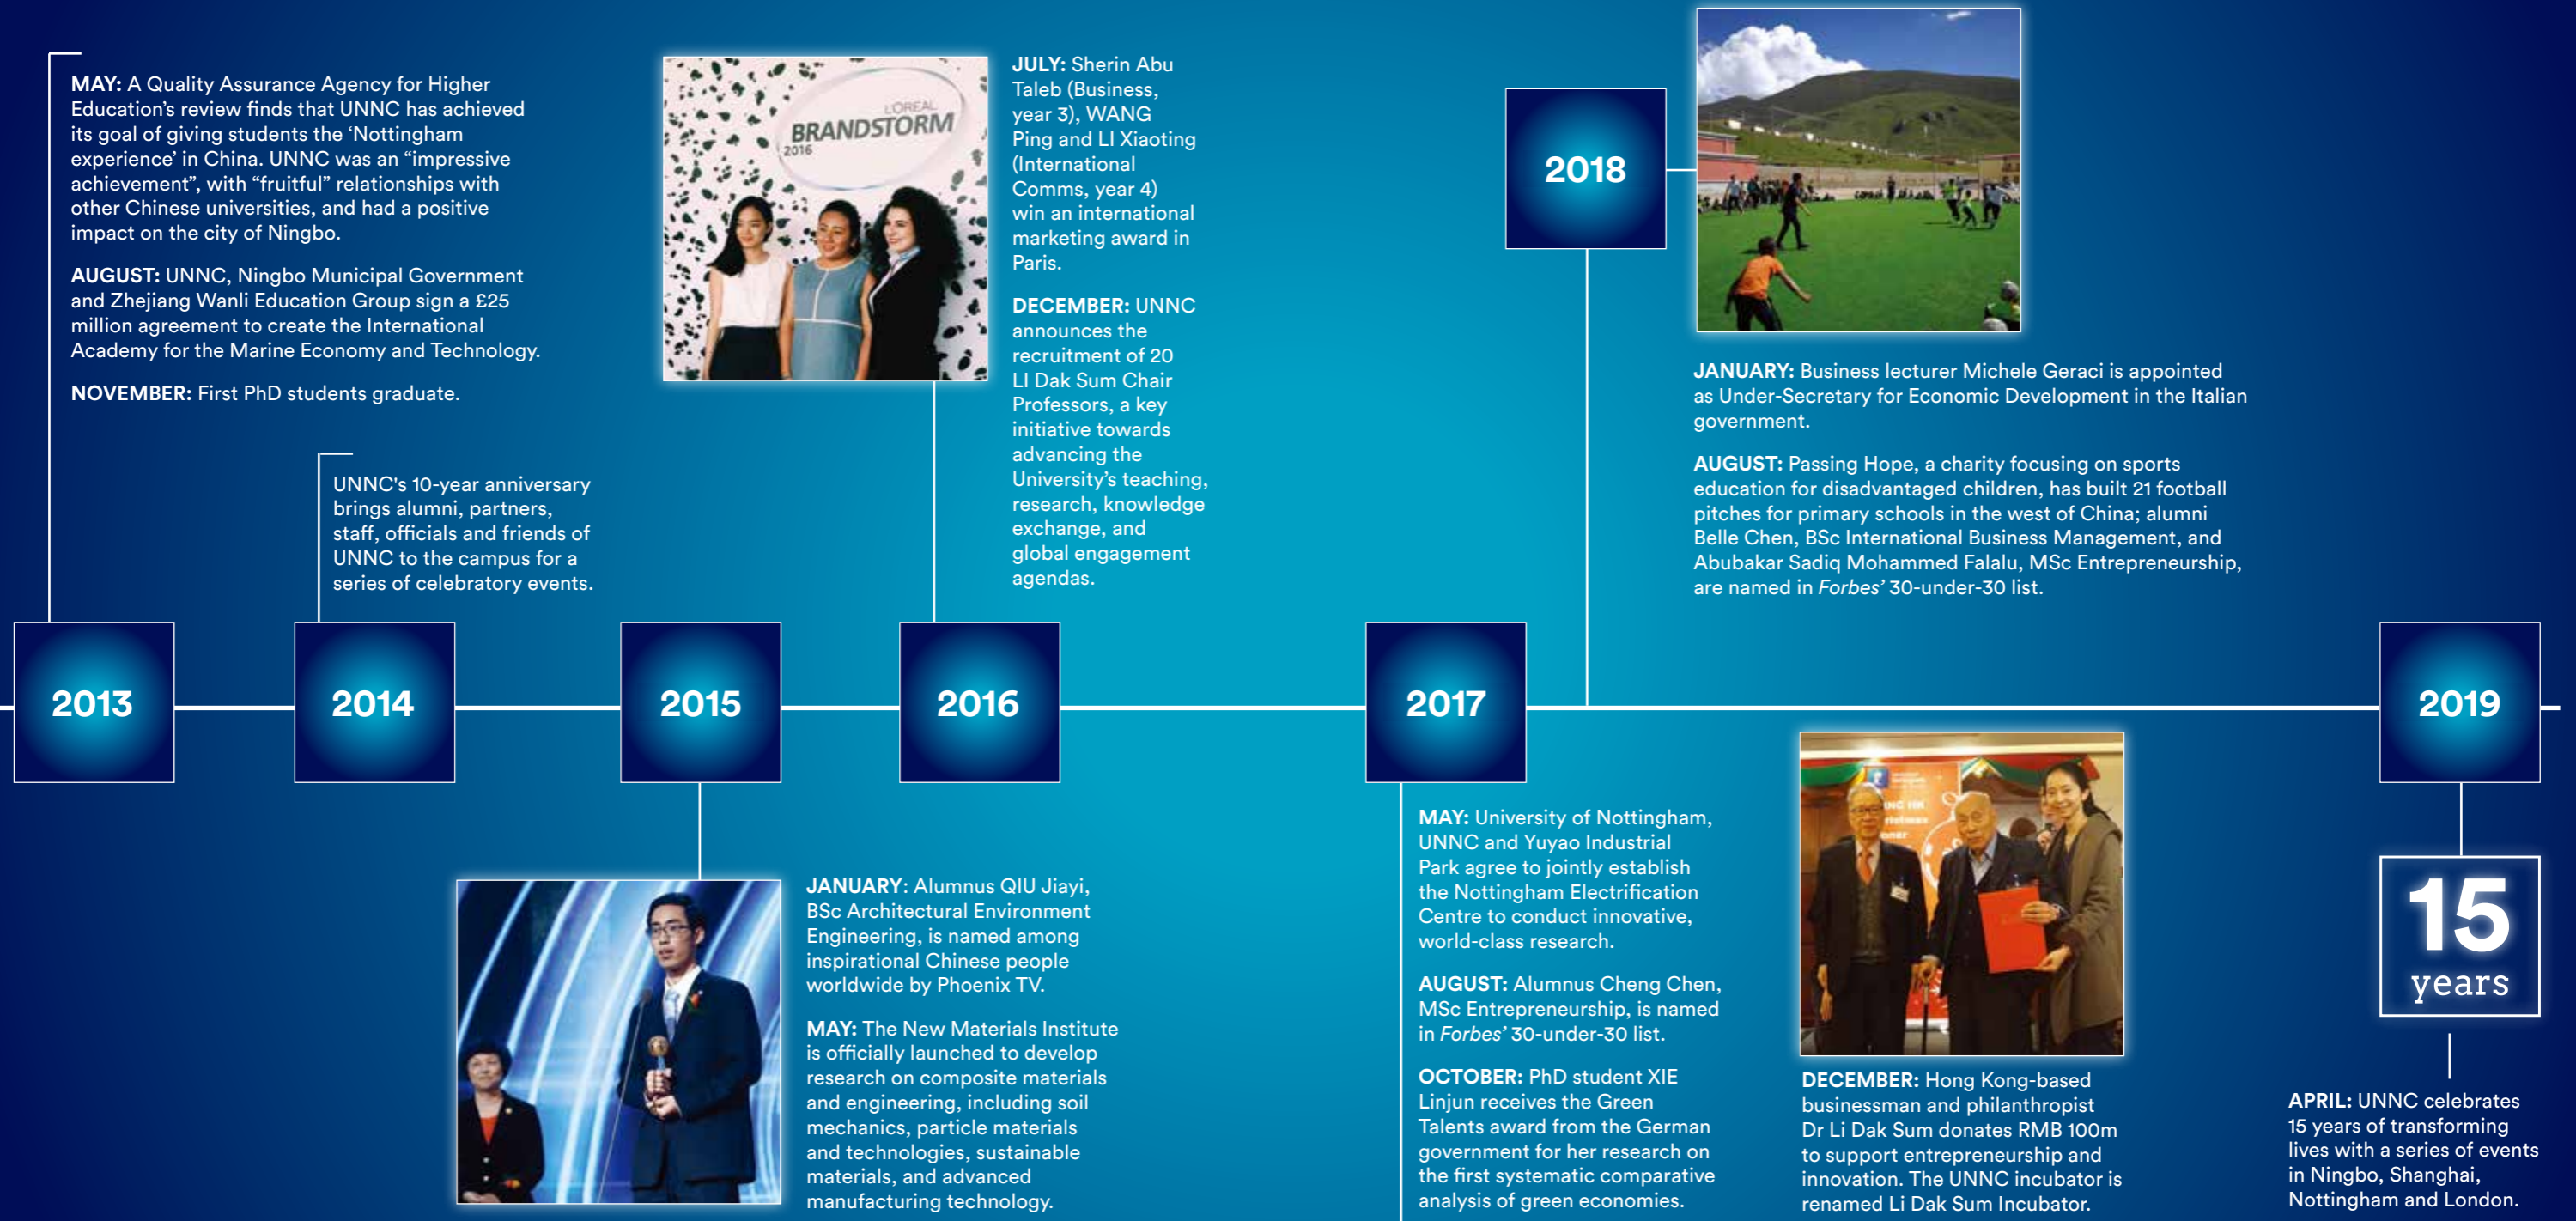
MAY: A Quality Assurance Agency for Higher Education's review finds that UNNC has achieved its goal of giving students the 'Nottingham experience' in China. UNNC was an "impressive achievement", with "fruitful" relationships with other Chinese universities, and had a positive impact on the city of Ningbo.

AUGUST: UNNC, Ningbo Municipal Government and Zhejiang Wanli Education Group sign a £25 million agreement to create the International Academy for the Marine Economy and Technology.

NOVEMBER: First PhD students graduate.

UNNC's 10-year anniversary brings alumni, partners, staff, officials and friends of UNNC to the campus for a series of celebratory events.

L'OREAL BRANDSTORM 2016

JULY: Sherin Abu Taleb (Business, year 3), WANG Ping and LI Xiaoting (International Comms, year 4) win an international marketing award in Paris.

DECEMBER: UNNC announces the recruitment of 20 LI Dak Sum Chair Professors, a key initiative towards advancing the University's teaching, research, knowledge exchange, and global engagement agendas.

2018

JANUARY: Business lecturer Michele Geraci is appointed as Under-Secretary for Economic Development in the Italian government.

AUGUST: Passing Hope, a charity focusing on sports education for disadvantaged children, has built 21 football pitches for primary schools in the west of China; alumni Belle Chen, BSc International Business Management, and Abubakar Sadiq Mohammed Falalu, MSc Entrepreneurship, are named in *Forbes'* 30-under-30 list.

2013

2014

2015

2016

2017

2019

JANUARY: Alumnus QIU Jiayi, BSc Architectural Environment Engineering, is named among inspirational Chinese people worldwide by Phoenix TV.

MAY: The New Materials Institute is officially launched to develop research on composite materials and engineering, including soil mechanics, particle materials and technologies, sustainable materials, and advanced manufacturing technology.

MAY: University of Nottingham, UNNC and Yuyao Industrial Park agree to jointly establish the Nottingham Electrification Centre to conduct innovative, world-class research.

AUGUST: Alumnus Cheng Chen, MSc Entrepreneurship, is named in *Forbes'* 30-under-30 list.

OCTOBER: PhD student XIE Linjun receives the Green Talents award from the German government for her research on the first systematic comparative analysis of green economies.

DECEMBER: Hong Kong-based businessman and philanthropist Dr Li Dak Sum donates RMB 100m to support entrepreneurship and innovation. The UNNC incubator is renamed Li Dak Sum Incubator.

15 years

APRIL: UNNC celebrates 15 years of transforming lives with a series of events in Ningbo, Shanghai, Nottingham and London.